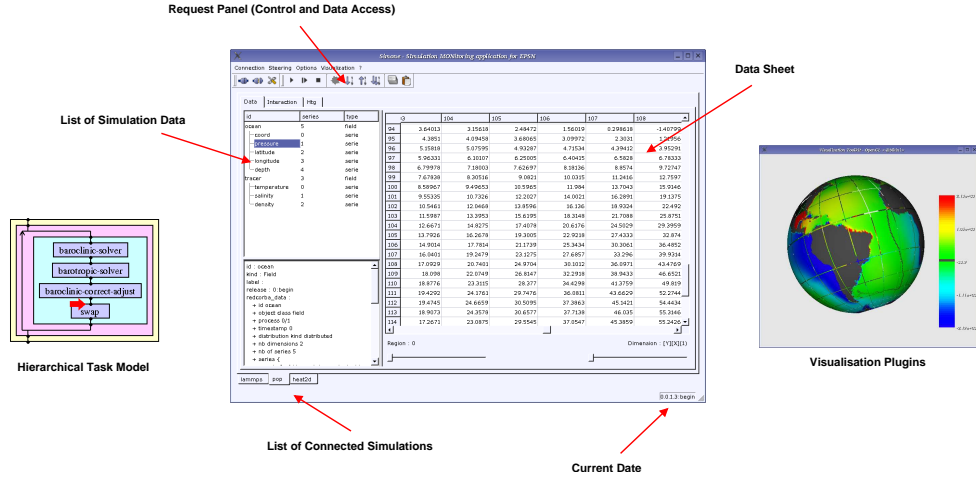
Request Panel (Control and Data Access)

Data Sheet

List of Simulation Data

Epsn - Simulation MONitoring application for EPSN

Connection Steering Options Visualization ?

Data Interaction Htg

| id | series | type |
|---|---|---|
| ocean | 5 | field |
| coord | 0 | serie |
| pressure | 1 | serie |
| latitude | 2 | serie |
| longitude | 3 | serie |
| depth | 4 | serie |
| tracer | 3 | field |
| temperature | 0 | serie |
| salinity | 1 | serie |
| density | 2 | serie |

id : ocean
kind : field
label :
release : 0:begin
redcorba_data :
+ id ocean
+ object class field
+ process 0/1
+ timestamp 0
+ distribution kind distributed
+ nb dimensions 2
+ nb of series 5
+ series {

| 0 | 104 | 105 | 106 | 107 | 108 |
|---|---|---|---|---|---|
| 94 | 3.64013 | 3.15618 | 2.48472 | 1.56019 | 0.298618 | -1.40799 |
| 95 | 4.3951 | 4.09458 | 3.68065 | 3.09972 | 2.3031 | 1.21956 |
| 96 | 5.15918 | 5.07595 | 4.93287 | 4.71534 | 4.39412 | 3.95291 |
| 97 | 5.96331 | 6.10107 | 6.25005 | 6.40415 | 6.5828 | 6.78333 |
| 98 | 6.79978 | 7.18003 | 7.62697 | 8.18336 | 8.8574 | 9.72747 |
| 99 | 7.67938 | 8.30516 | 9.0821 | 10.0315 | 11.2416 | 12.7597 |
| 100 | 8.58967 | 9.49653 | 10.5965 | 11.984 | 13.7043 | 15.9146 |
| 101 | 9.55335 | 10.7326 | 12.2027 | 14.0021 | 16.2891 | 19.1375 |
| 102 | 10.5461 | 12.0468 | 13.8596 | 16.136 | 18.9324 | 22.492 |
| 103 | 11.5987 | 13.3953 | 15.6195 | 18.3148 | 21.7088 | 25.8751 |
| 104 | 12.6671 | 14.8275 | 17.4079 | 20.6176 | 24.5029 | 29.3959 |
| 105 | 13.7926 | 16.2678 | 19.3005 | 22.9218 | 27.4333 | 32.874 |
| 106 | 14.9014 | 17.7804 | 21.1739 | 25.3434 | 30.3061 | 36.4852 |
| 107 | 16.0401 | 19.2479 | 23.1275 | 27.6857 | 33.296 | 39.9334 |
| 108 | 17.0929 | 20.7401 | 24.9704 | 30.1012 | 36.0971 | 43.4769 |
| 109 | 18.098 | 22.0749 | 26.8147 | 32.2918 | 38.9433 | 46.6521 |
| 110 | 18.8776 | 23.3115 | 28.377 | 34.4298 | 41.3759 | 49.819 |
| 111 | 19.4292 | 24.1761 | 29.7476 | 36.0811 | 43.6629 | 52.2744 |
| 112 | 19.4745 | 24.6659 | 30.5095 | 37.3863 | 45.1421 | 54.4434 |
| 113 | 18.9073 | 24.3579 | 30.6577 | 37.7139 | 46.035 | 55.3146 |
| 114 | 17.2671 | 23.0875 | 29.5545 | 37.0547 | 45.3859 | 55.2426 |

Region : 0
Dimension : [Y][X][1]

lammps pop heat2d

0.0.1.3: begin

List of Connected Simulations

Current Date

baroclinic-solver
barotropic-solver
baroclinic-correct-adjust
swap

Hierarchical Task Model

Visualisation Plugins